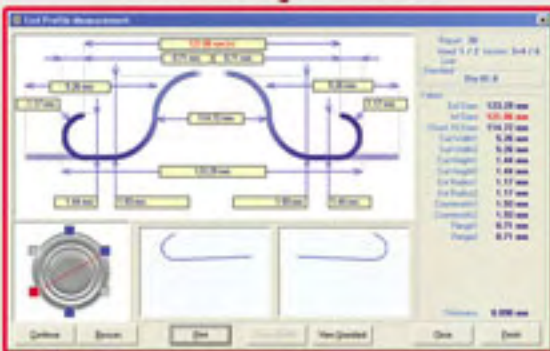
Curl Profile Measurement

123.06 mm

0.71 mm

0.71 mm

5.26 mm

5.26 mm

1.17 mm

1.17 mm

114.72 mm

123.06 mm

1.44 mm

1.93 mm

1.93 mm

1.44 mm

Report: 38
Panel 1 / 2 Section 3-4 / 4
Lot
Standard

Ext Diam 123.29 mm
Int Diam 120.06 mm
Chuck Wall Diam 114.72 mm
Curl Height 5.26 mm
Curl Height 5.26 mm
Curl Length 1.44 mm
Curl Length 1.44 mm
Ext Radius 1.17 mm
Ext Radius 1.17 mm
Countersink 1.93 mm
Countersink 1.93 mm
Flange 0.71 mm
Flange 0.71 mm

Thickness 0.000 mm

Continue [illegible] Save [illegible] View Standard Close Finish